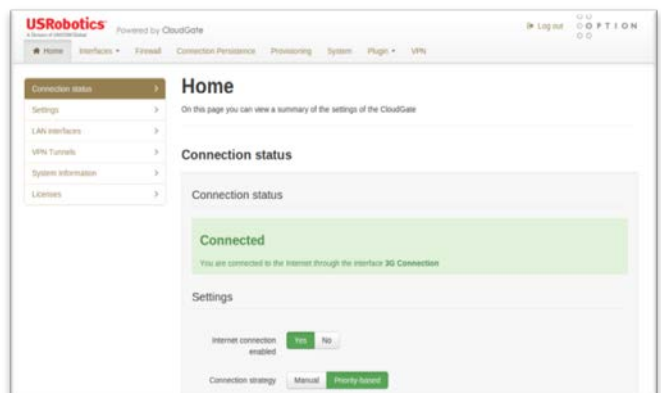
USRobotics
A Division of UNICOM Global
Powered by CloudGate

Log out

OPTION

Home Interfaces ▾ Firewall Connection Persistence Provisioning System Plugin ▾ VPN

Connection status >
Settings >
LAN interfaces >
VPN Tunnels >
System Information >
Licenses >

Home

On this page you can view a summary of the settings of the CloudGate

Connection status

Connection status

Connected

You are connected to the Internet through the interface 3G Connection

Settings

Internet connection enabled Yes No

Connection strategy Manual Priority-based